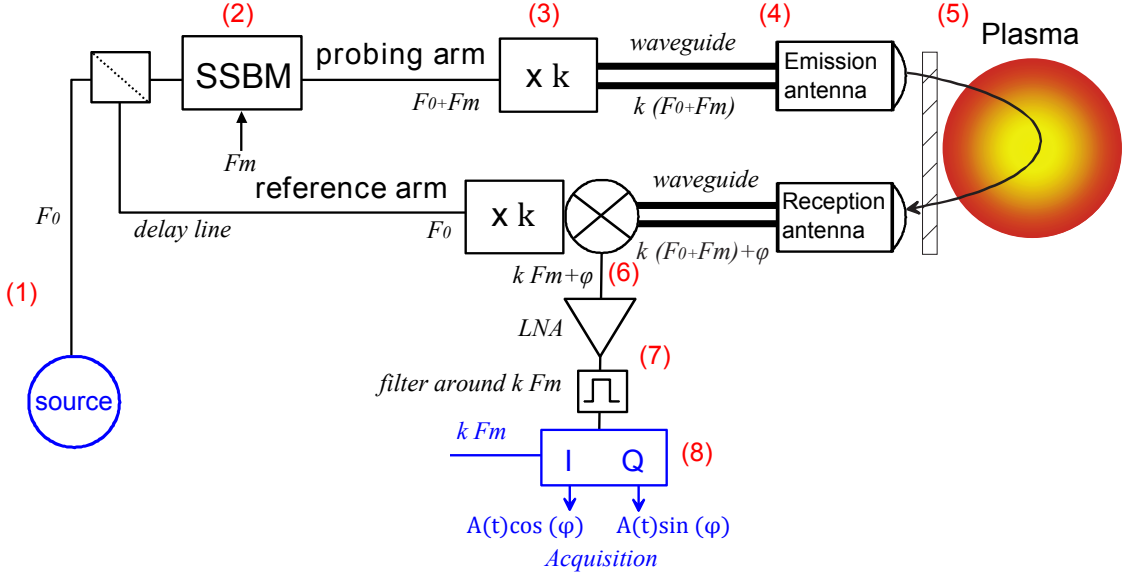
(2)

(3)

(4)

(5)

Plasma

SSBM

probing arm

x k

waveguide

Emission antenna

$F_0+Fm$

$k\ (F_0+Fm)$

Fm

reference arm

x k

waveguide

Reception antenna

$F_0$

delay line

$F_0$

$k\ (F_0+Fm)+\varphi$

$k\ Fm+\varphi$

(6)

(1)

LNA

(7)

filter around k Fm

source

k Fm

I

Q

(8)

A(t)cos (φ)

A(t)sin (φ)

Acquisition